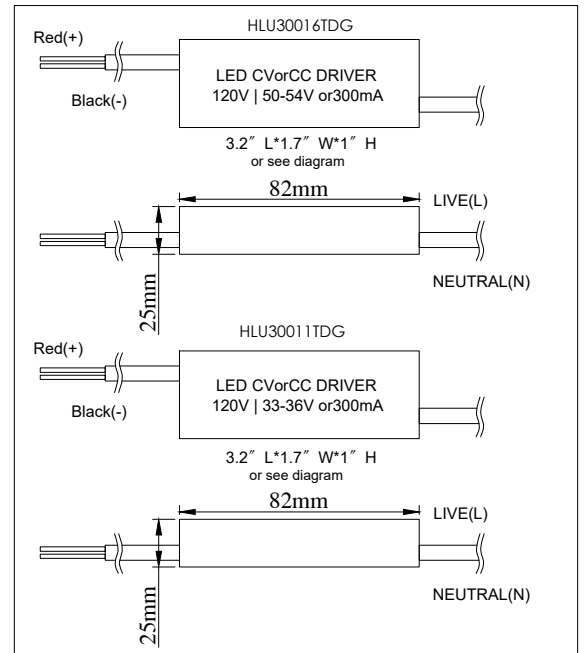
HLU30016TDG

Red(+)

LED CVorCC DRIVER
120V | 50-54V or300mA

Black(-)

3.2″ L*1.7″ W*1″ H
or see diagram

82mm

LIVE(L)

25mm

NEUTRAL(N)

HLU30011TDG

Red(+)

LED CVorCC DRIVER
120V | 33-36V or300mA

Black(-)

3.2″ L*1.7″ W*1″ H
or see diagram

82mm

LIVE(L)

25mm

NEUTRAL(N)